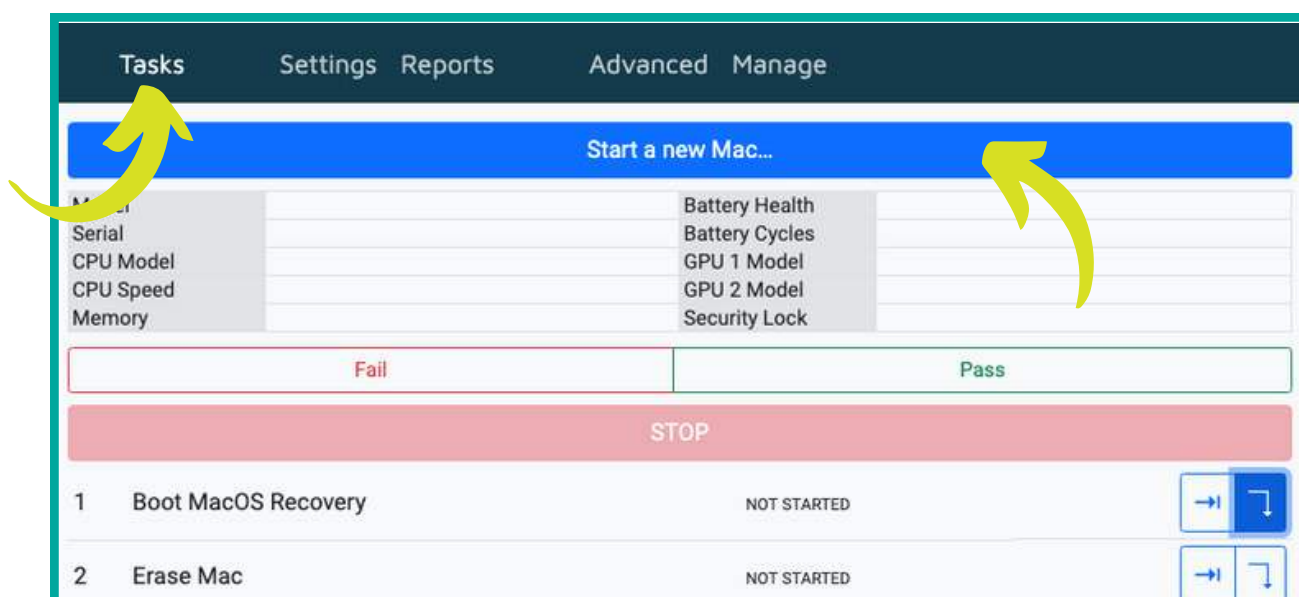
Tasks Settings Reports Advanced Manage

Start a new Mac...

| M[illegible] | | Battery Health | |
|---|---|---|---|
| Serial | | Battery Cycles | |
| CPU Model | | GPU 1 Model | |
| CPU Speed | | GPU 2 Model | |
| Memory | | Security Lock | |

Fail Pass

STOP

1 Boot MacOS Recovery NOT STARTED

2 Erase Mac NOT STARTED